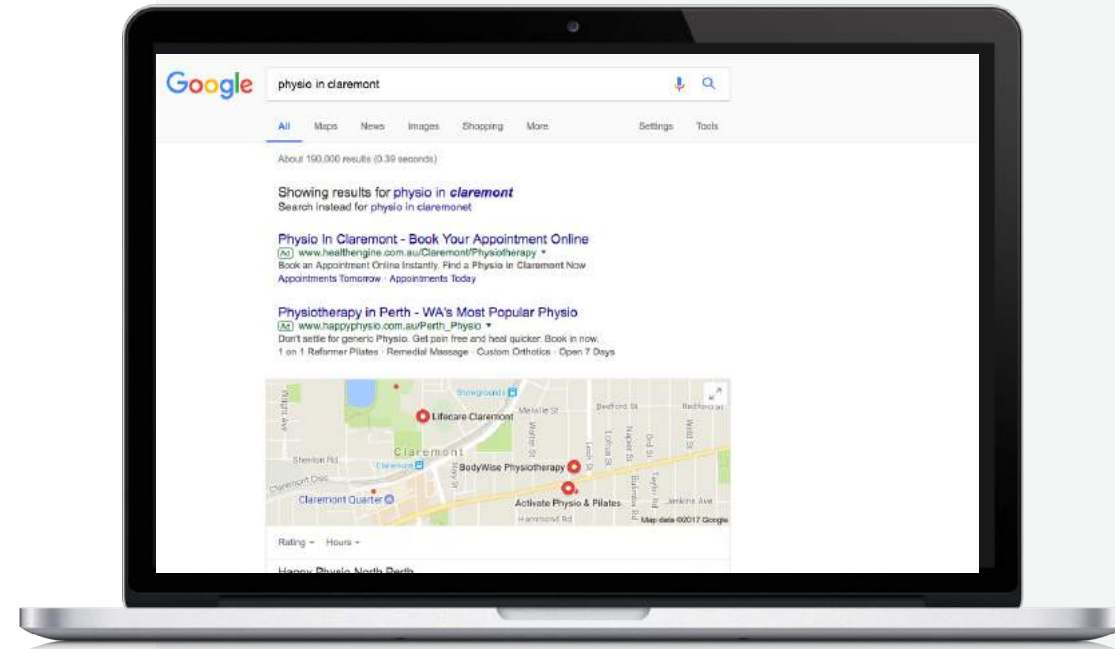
Google

physio in claremont

All Maps News Images Shopping More Settings Tools

About 190,000 results (0.39 seconds)

Showing results for physio in *claremont*
Search instead for physio in claremonet

Physio In Claremont - Book Your Appointment Online
Ad www.healthengine.com.au/Claremont/Physiotherapy ▾
Book an Appointment Online Instantly. Find a Physio in Claremont Now
Appointments Tomorrow · Appointments Today

Physiotherapy in Perth - WA's Most Popular Physio
Ad www.happyphysio.com.au/Perth_Physio ▾
Don't settle for generic Physio. Get pain free and heal quicker. Book in now.
1 on 1 Reformer Pilates · Remedial Massage · Custom Orthotics · Open 7 Days

Showgrounds
Lifecare Claremont
Melville St
Bedford St
Bedford St
Wright Ave
Claremont
Claremont
Sheraton Rd
Claremont Cres
Claremont Quarter
BodyWise Physiotherapy
Activate Physio & Pilates
Hammond Rd
Jenkins Ave
Map data ©2017 Google

Rating ▾ Hours ▾

Happy Physio North Perth